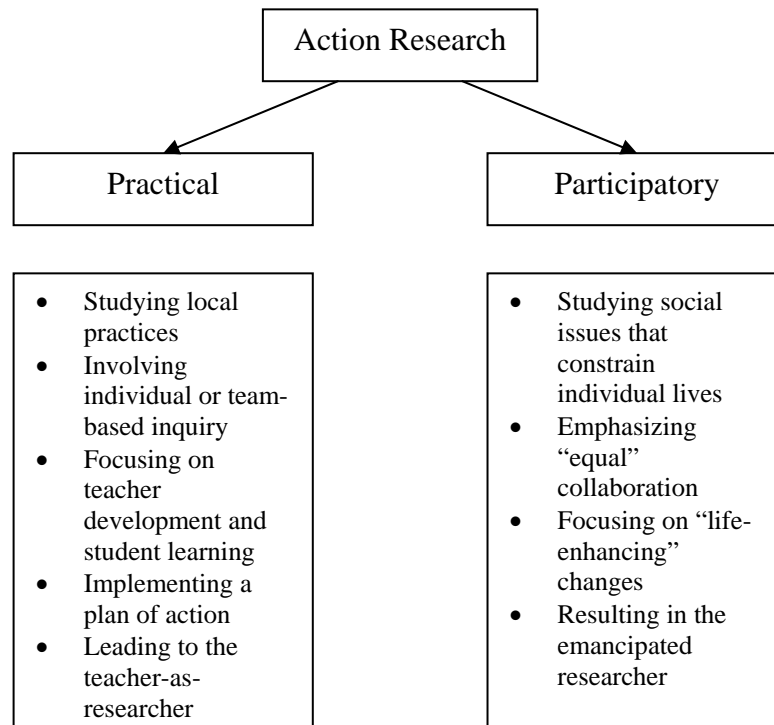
Action Research

Practical

Participatory

- Studying local practices
- Involving individual or team-based inquiry
- Focusing on teacher development and student learning
- Implementing a plan of action
- Leading to the teacher-as-researcher

- Studying social issues that constrain individual lives
- Emphasizing "equal" collaboration
- Focusing on "life-enhancing" changes
- Resulting in the emancipated researcher